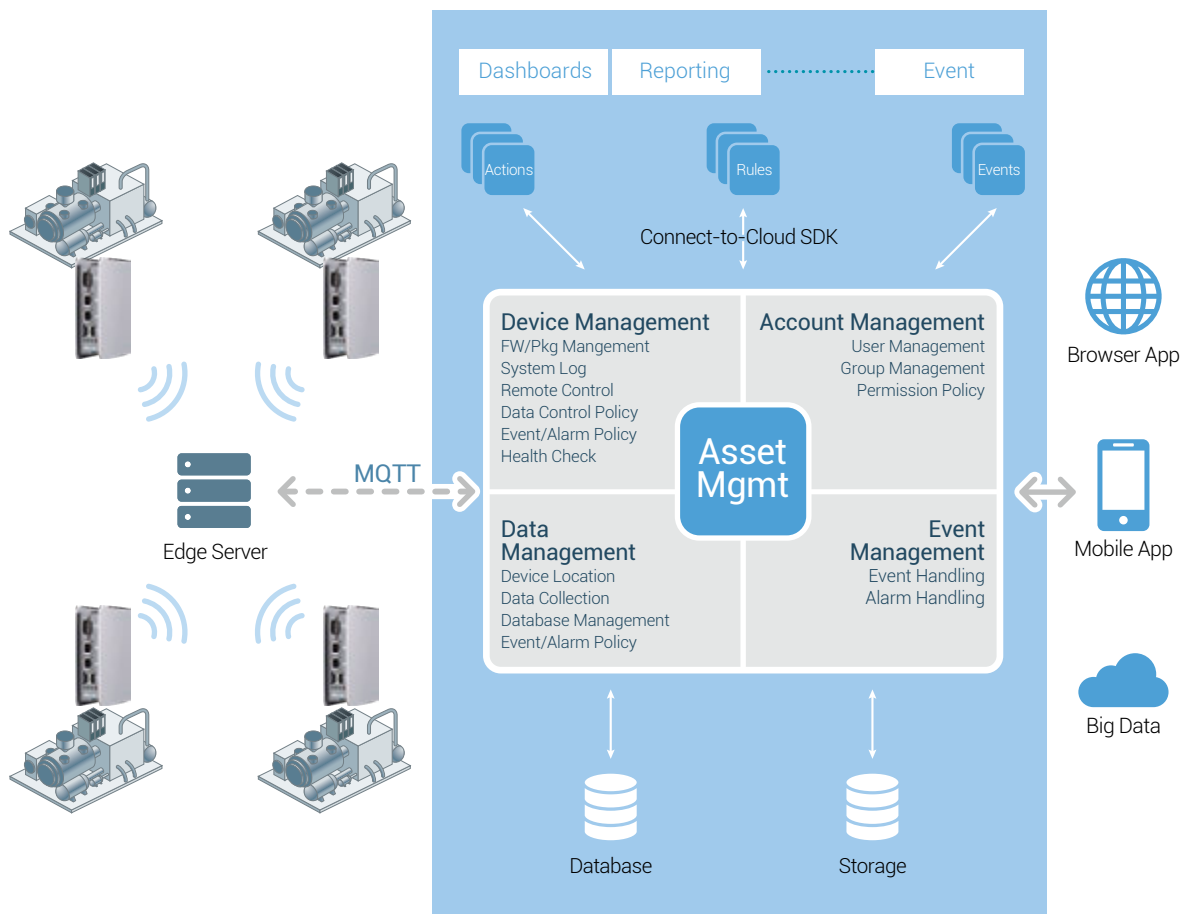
Dashboards Reporting Event

Actions Rules Events

Connect-to-Cloud SDK

Device Management
FW/Pkg Mangement
System Log
Remote Control
Data Control Policy
Event/Alarm Policy
Health Check

Account Management
User Management
Group Management
Permission Policy

Asset Mgmt

Data Management
Device Location
Data Collection
Database Management
Event/Alarm Policy

Event Management
Event Handling
Alarm Handling

MQTT

Edge Server

Browser App

Mobile App

Big Data

Database

Storage